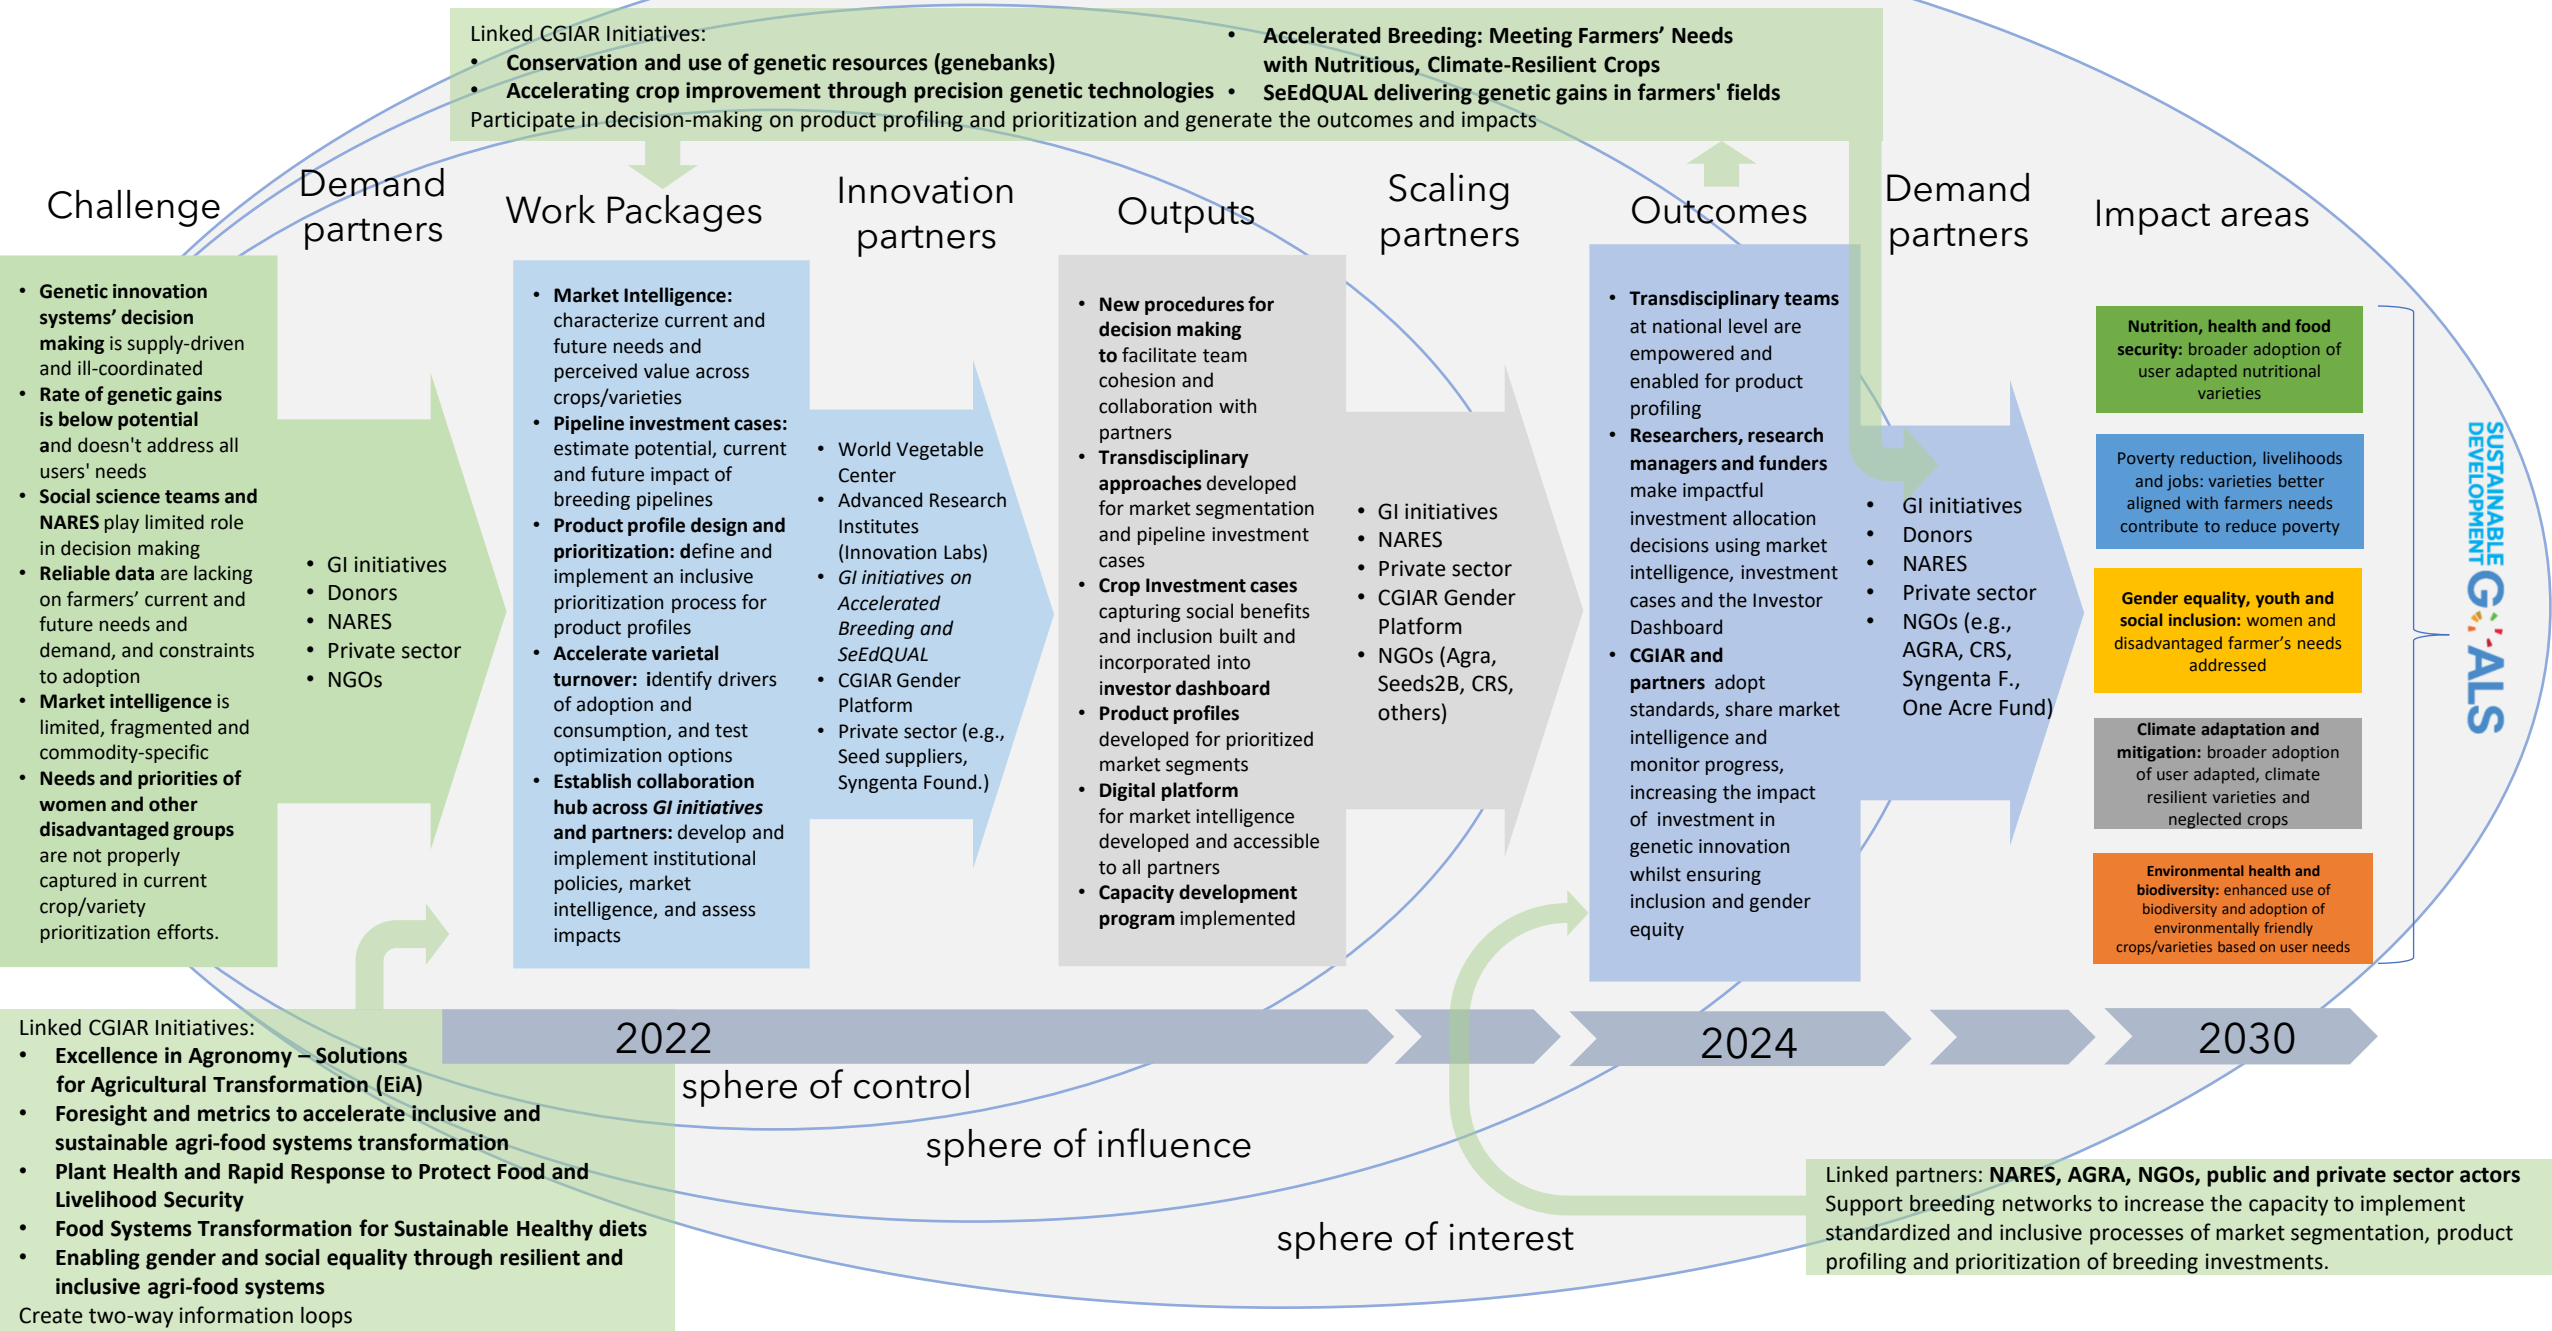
Linked CGIAR Initiatives:
- Conservation and use of genetic resources (genebanks)
- Accelerating crop improvement through precision genetic technologies
- Accelerated Breeding: Meeting Farmers' Needs with Nutritious, Climate-Resilient Crops
- SeEdQUAL delivering genetic gains in farmers' fields

Participate in decision-making on product profiling and prioritization and generate the outcomes and impacts

Challenge

Demand partners

Work Packages

Innovation partners

Outputs

Scaling partners

Outcomes

Demand partners

Impact areas

- Genetic innovation systems' decision making is supply-driven and ill-coordinated
- Rate of genetic gains is below potential and doesn't address all users' needs
- Social science teams and NARES play limited role in decision making
- Reliable data are lacking on farmers' current and future needs and demand, and constraints to adoption
- Market intelligence is limited, fragmented and commodity-specific
- Needs and priorities of women and other disadvantaged groups are not properly captured in current crop/variety prioritization efforts.

- GI initiatives
- Donors
- NARES
- Private sector
- NGOs

- Market Intelligence: characterize current and future needs and perceived value across crops/varieties
- Pipeline investment cases: estimate potential, current and future impact of breeding pipelines
- Product profile design and prioritization: define and implement an inclusive prioritization process for product profiles
- Accelerate varietal turnover: identify drivers of adoption and consumption, and test optimization options
- Establish collaboration hub across GI initiatives and partners: develop and implement institutional policies, market intelligence, and assess impacts

- World Vegetable Center
- Advanced Research Institutes (Innovation Labs)
- GI initiatives on Accelerated Breeding and SeEdQUAL
- CGIAR Gender Platform
- Private sector (e.g., Seed suppliers, Syngenta Found.)

- New procedures for decision making to facilitate team cohesion and collaboration with partners
- Transdisciplinary approaches developed for market segmentation and pipeline investment cases
- Crop Investment cases capturing social benefits and inclusion built and incorporated into investor dashboard
- Product profiles developed for prioritized market segments
- Digital platform for market intelligence developed and accessible to all partners
- Capacity development program implemented

- GI initiatives
- NARES
- Private sector
- CGIAR Gender Platform
- NGOs (Agra, Seeds2B, CRS, others)

- Transdisciplinary teams at national level are empowered and enabled for product profiling
- Researchers, research managers and funders make impactful investment allocation decisions using market intelligence, investment cases and the Investor Dashboard
- CGIAR and partners adopt standards, share market intelligence and monitor progress, increasing the impact of investment in genetic innovation whilst ensuring inclusion and gender equity

- GI initiatives
- Donors
- NARES
- Private sector
- NGOs (e.g., AGRA, CRS, Syngenta F., One Acre Fund)

Nutrition, health and food security: broader adoption of user adapted nutritional varieties

Poverty reduction, livelihoods and jobs: varieties better aligned with farmers needs contribute to reduce poverty

Gender equality, youth and social inclusion: women and disadvantaged farmer's needs addressed

Climate adaptation and mitigation: broader adoption of user adapted, climate resilient varieties and neglected crops

Environmental health and biodiversity: enhanced use of biodiversity and adoption of environmentally friendly crops/varieties based on user needs

SUSTAINABLE DEVELOPMENT GOALS

2022

2024

2030

sphere of control

sphere of influence

sphere of interest

Linked CGIAR Initiatives:
- Excellence in Agronomy – Solutions for Agricultural Transformation (EiA)
- Foresight and metrics to accelerate inclusive and sustainable agri-food systems transformation
- Plant Health and Rapid Response to Protect Food and Livelihood Security
- Food Systems Transformation for Sustainable Healthy diets
- Enabling gender and social equality through resilient and inclusive agri-food systems

Create two-way information loops

Linked partners: NARES, AGRA, NGOs, public and private sector actors
Support breeding networks to increase the capacity to implement standardized and inclusive processes of market segmentation, product profiling and prioritization of breeding investments.